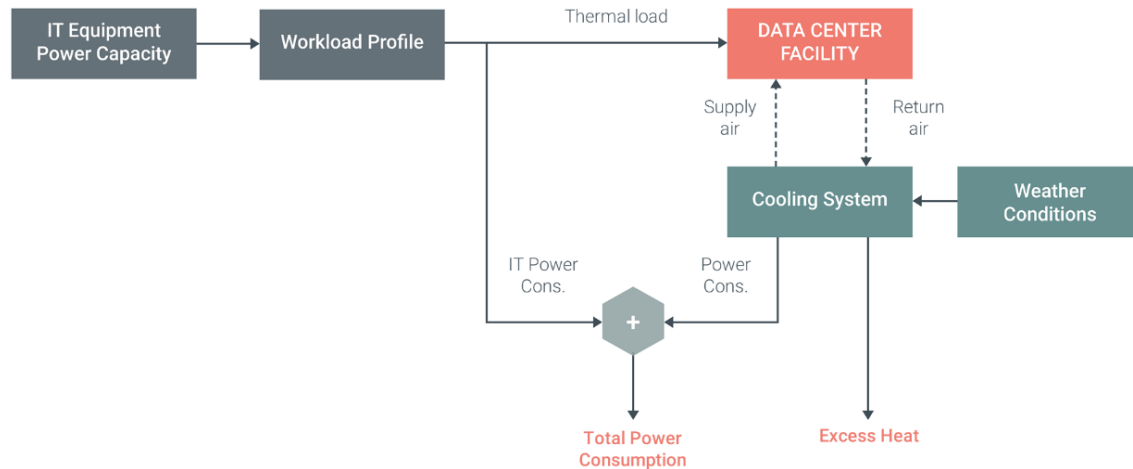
IT Equipment Power Capacity

Workload Profile

Thermal load

DATA CENTER FACILITY

Supply air

Return air

Cooling System

Weather Conditions

IT Power Cons.

Power Cons.

+

Total Power Consumption

Excess Heat